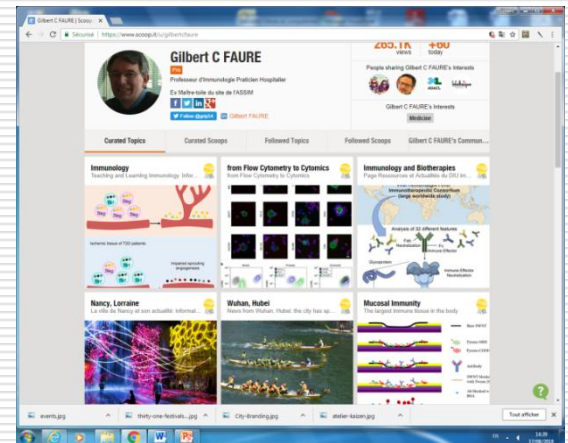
Gilbert C FAURE | Scoop.it ×

Sécurisé | https://www.scoop.it/u/gilbertfaure

Gilbert C FAURE

Pro

Professeur d'Immunologie Praticien Hospitalier

Ex Maître-toile du site de l'ASSIM

Follow @grpj54

Gilbert FAURE

265.1K views

+60 today

People sharing Gilbert C FAURE's Interests

Gilbert C FAURE's Interests

Médecine

Curated Topics

Curated Scoops

Followed Topics

Followed Scoops

Gilbert C FAURE's Commun...

Immunology

Teaching and Learning Immunology. Infor...

from Flow Cytometry to Cytomics

from Flow Cytometry to Cytomics

Immunology and Biotherapies

Page Ressources et Actualités du DIU im...

Immunotherapeutic Consortium

Analysis of 32 Different Neutralization

Nancy, Lorraine

La ville de Nancy et son actualité: Informat...

Wuhan, Hubei

News from Wuhan, Hubei, the city has sp...

Mucosal Immunity

The largest immune tissue in the body

events.jpg

thirty-one-festivals...jpg

City-Branding.jpg

atelier-kaizen.jpg

Tout afficher

14:39
17/08/2018